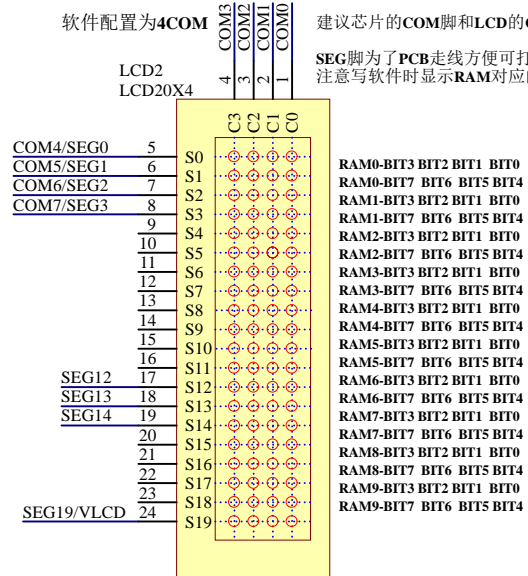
软件配置为4COM

COM3 COM2 COM1 COM0

建议芯片的COM脚和LCD的C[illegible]

SEG脚为了PCB走线方便可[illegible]
注意写软件时显示RAM对应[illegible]

LCD2
LCD20X4

4 3 2 1

C3 C2 C1 C0

COM4/SEG0 5 S0
COM5/SEG1 6 S1
COM6/SEG2 7 S2
COM7/SEG3 8 S3
9 S4
10 S5
11 S6
12 S7
13 S8
14 S9
15 S10
16 S11
SEG12 17 S12
SEG13 18 S13
SEG14 19 S14
20 S15
21 S16
22 S17
23 S18
SEG19/VLCD 24 S19

RAM0-BIT3 BIT2 BIT1 BIT0
RAM0-BIT7 BIT6 BIT5 BIT4
RAM1-BIT3 BIT2 BIT1 BIT0
RAM1-BIT7 BIT6 BIT5 BIT4
RAM2-BIT3 BIT2 BIT1 BIT0
RAM2-BIT7 BIT6 BIT5 BIT4
RAM3-BIT3 BIT2 BIT1 BIT0
RAM3-BIT7 BIT6 BIT5 BIT4
RAM4-BIT3 BIT2 BIT1 BIT0
RAM4-BIT7 BIT6 BIT5 BIT4
RAM5-BIT3 BIT2 BIT1 BIT0
RAM5-BIT7 BIT6 BIT5 BIT4
RAM6-BIT3 BIT2 BIT1 BIT0
RAM6-BIT7 BIT6 BIT5 BIT4
RAM7-BIT3 BIT2 BIT1 BIT0
RAM7-BIT7 BIT6 BIT5 BIT4
RAM8-BIT3 BIT2 BIT1 BIT0
RAM8-BIT7 BIT6 BIT5 BIT4
RAM9-BIT3 BIT2 BIT1 BIT0
RAM9-BIT7 BIT6 BIT5 BIT4